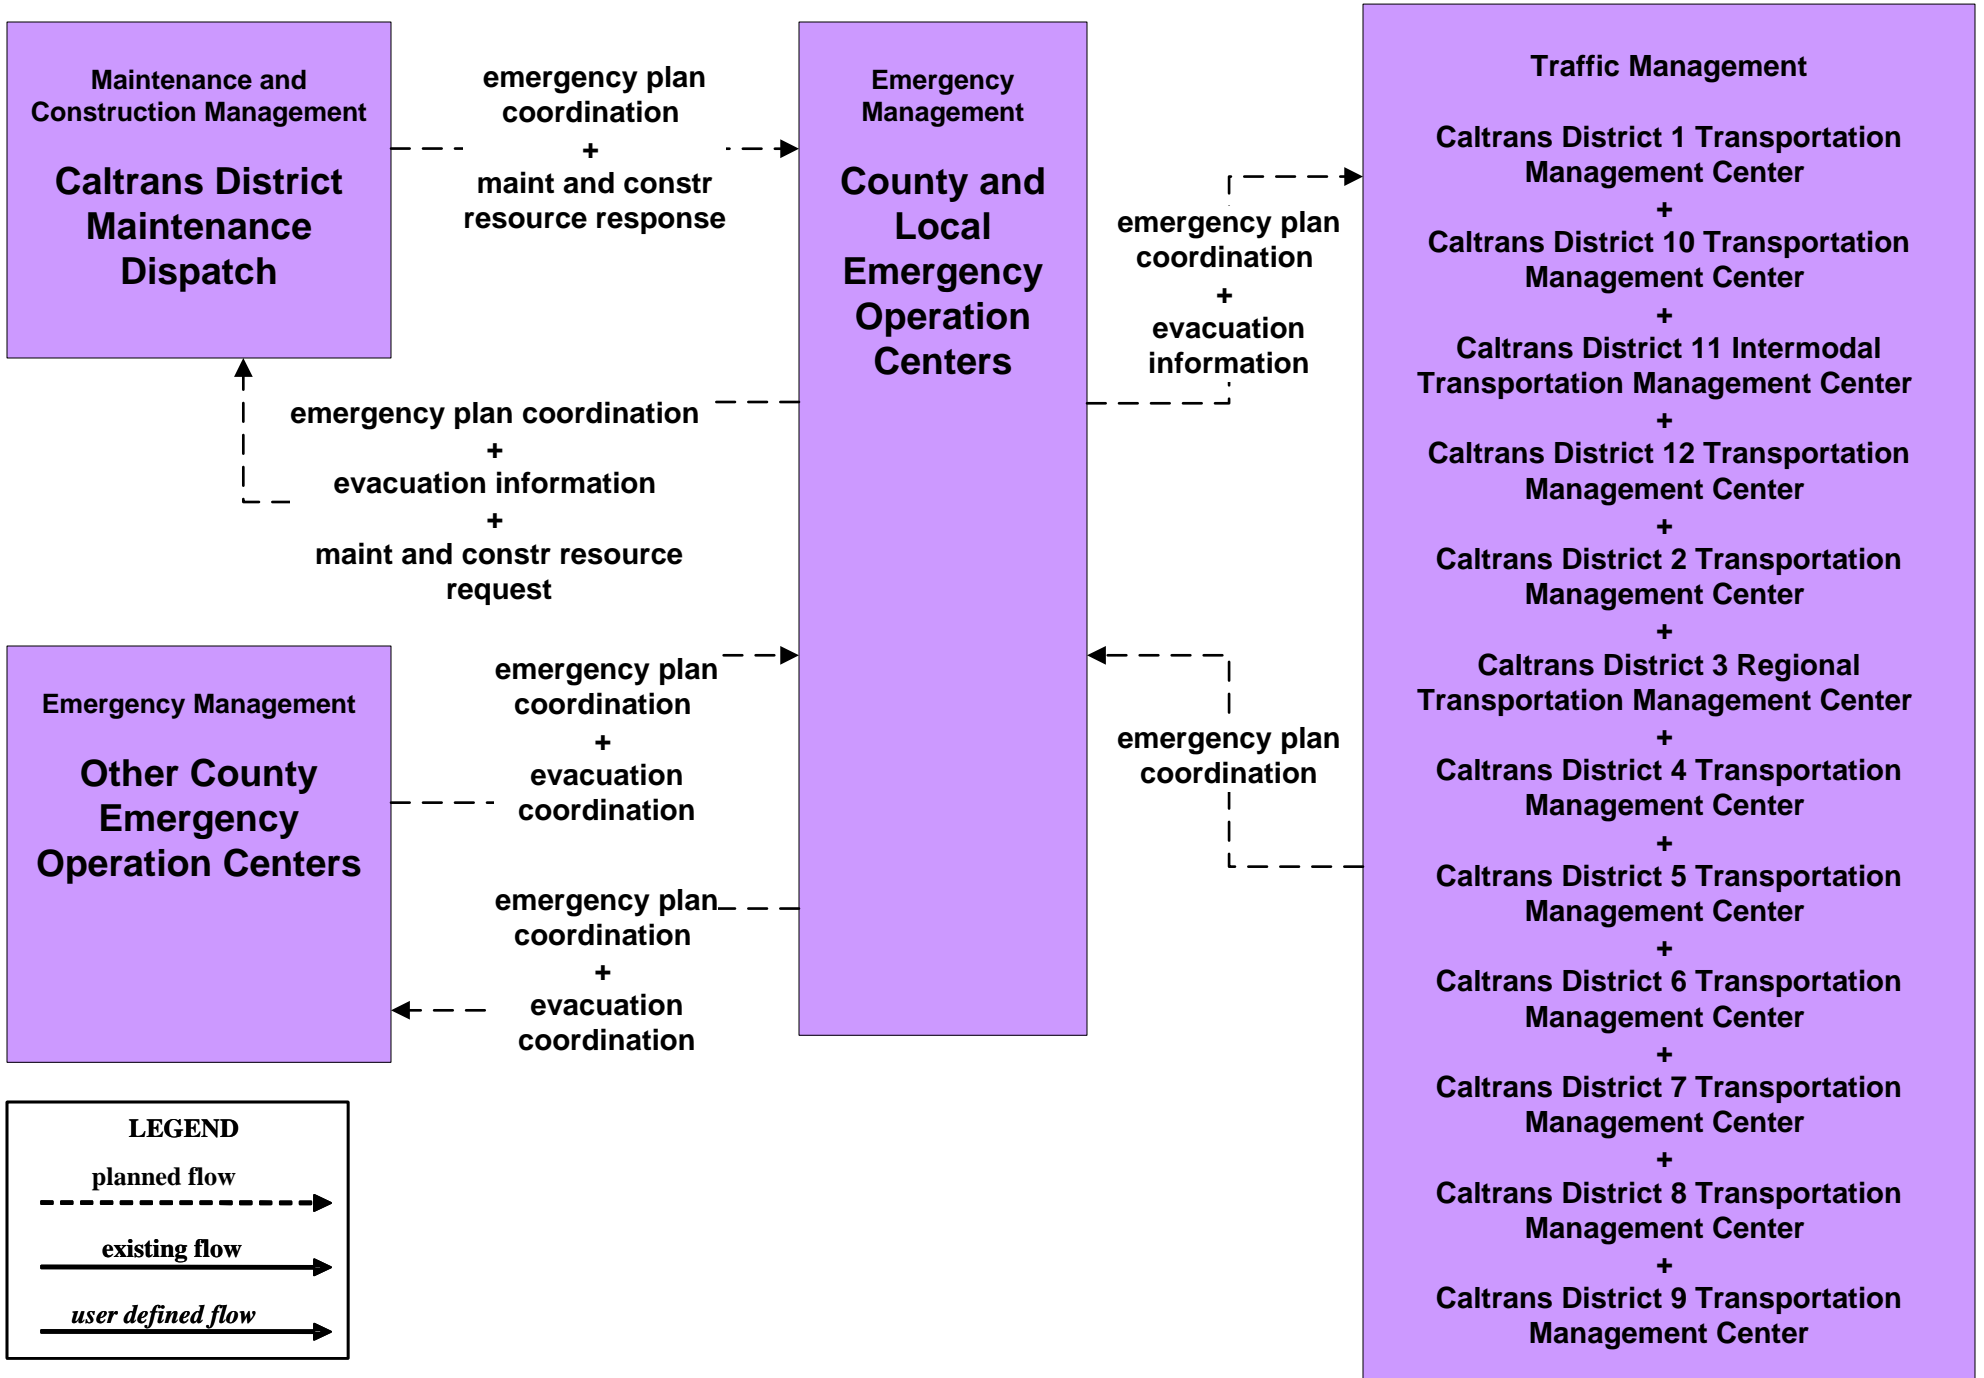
Maintenance and Construction Management

Caltrans District Maintenance Dispatch

emergency plan coordination
+
maint and constr resource response

Emergency Management

County and Local Emergency Operation Centers

Traffic Management

Caltrans District 1 Transportation Management Center
+
Caltrans District 10 Transportation Management Center
+
Caltrans District 11 Intermodal Transportation Management Center
+
Caltrans District 12 Transportation Management Center
+
Caltrans District 2 Transportation Management Center
+
Caltrans District 3 Regional Transportation Management Center
+
Caltrans District 4 Transportation Management Center
+
Caltrans District 5 Transportation Management Center
+
Caltrans District 6 Transportation Management Center
+
Caltrans District 7 Transportation Management Center
+
Caltrans District 8 Transportation Management Center
+
Caltrans District 9 Transportation Management Center

emergency plan coordination
+
evacuation information

emergency plan coordination
+
evacuation information
+
maint and constr resource request

Emergency Management

Other County Emergency Operation Centers

emergency plan coordination
+
evacuation coordination

emergency plan coordination

emergency plan coordination
+
evacuation coordination

LEGEND
planned flow
existing flow
user defined flow